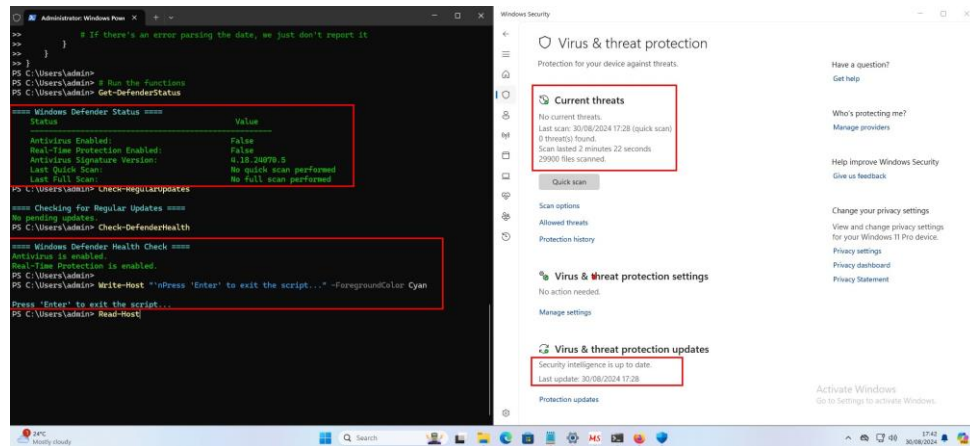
Administrator: Windows Pow ×  +  ⌄

>>         # If there's an error parsing the date, we just don't report it
>>     }
>>   }
>> }
PS C:\Users\admin>
PS C:\Users\admin> # Run the functions
PS C:\Users\admin> Get-DefenderStatus

==== Windows Defender Status ====

| Status | Value |
|---|---|
| Antivirus Enabled: | False |
| Real-Time Protection Enabled: | False |
| Antivirus Signature Version: | 0.18.24070.5 |
| Last Quick Scan: | No quick scan performed |
| Last Full Scan: | No full scan performed |

PS C:\Users\admin> Check-RegularUpdates

==== Checking for Regular Updates ====
No pending updates.
PS C:\Users\admin> Check-DefenderHealth

==== Windows Defender Health Check ====
Antivirus is enabled.
Real-Time Protection is enabled.
PS C:\Users\admin>
PS C:\Users\admin> Write-Host "`nPress 'Enter' to exit the script..." -ForegroundColor Cyan

Press 'Enter' to exit the script...
PS C:\Users\admin> Read-Host

Windows Security

Virus & threat protection
Protection for your device against threats.

Current threats
No current threats.
Last scan: 30/08/2024 17:28 (quick scan)
0 threat(s) found.
Scan lasted 2 minutes 22 seconds
29900 files scanned.

Quick scan

Scan options
Allowed threats
Protection history

Virus & threat protection settings
No action needed.

Manage settings

Virus & threat protection updates
Security intelligence is up to date.
Last update: 30/08/2024 17:28

Protection updates

Have a question?
Get help

Who's protecting me?
Manage providers

Help improve Windows Security
Give us feedback

Change your privacy settings
View and change privacy settings for your Windows 11 Pro device.
Privacy settings
Privacy dashboard
Privacy Statement

Activate Windows
Go to Settings to activate Windows.

24°C
Mostly cloudy
Search
17:42
30/08/2024